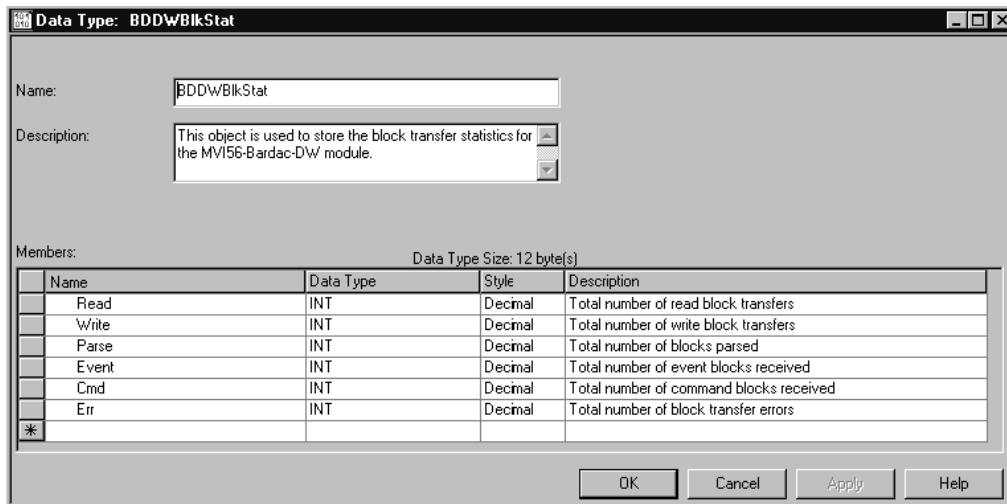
Data Type: BDDWBlkStat

Name: BDDWBlkStat

Description: This object is used to store the block transfer statistics for the MVI56-Bardac-DW module.

Members:

Data Type Size: 12 byte(s)

| | Name | Data Type | Style | Description |
|---|---|---|---|---|
| | Read | INT | Decimal | Total number of read block transfers |
| | Write | INT | Decimal | Total number of write block transfers |
| | Parse | INT | Decimal | Total number of blocks parsed |
| | Event | INT | Decimal | Total number of event blocks received |
| | Cmd | INT | Decimal | Total number of command blocks received |
| | Err | INT | Decimal | Total number of block transfer errors |
| * | | | | |

OK Cancel Apply Help